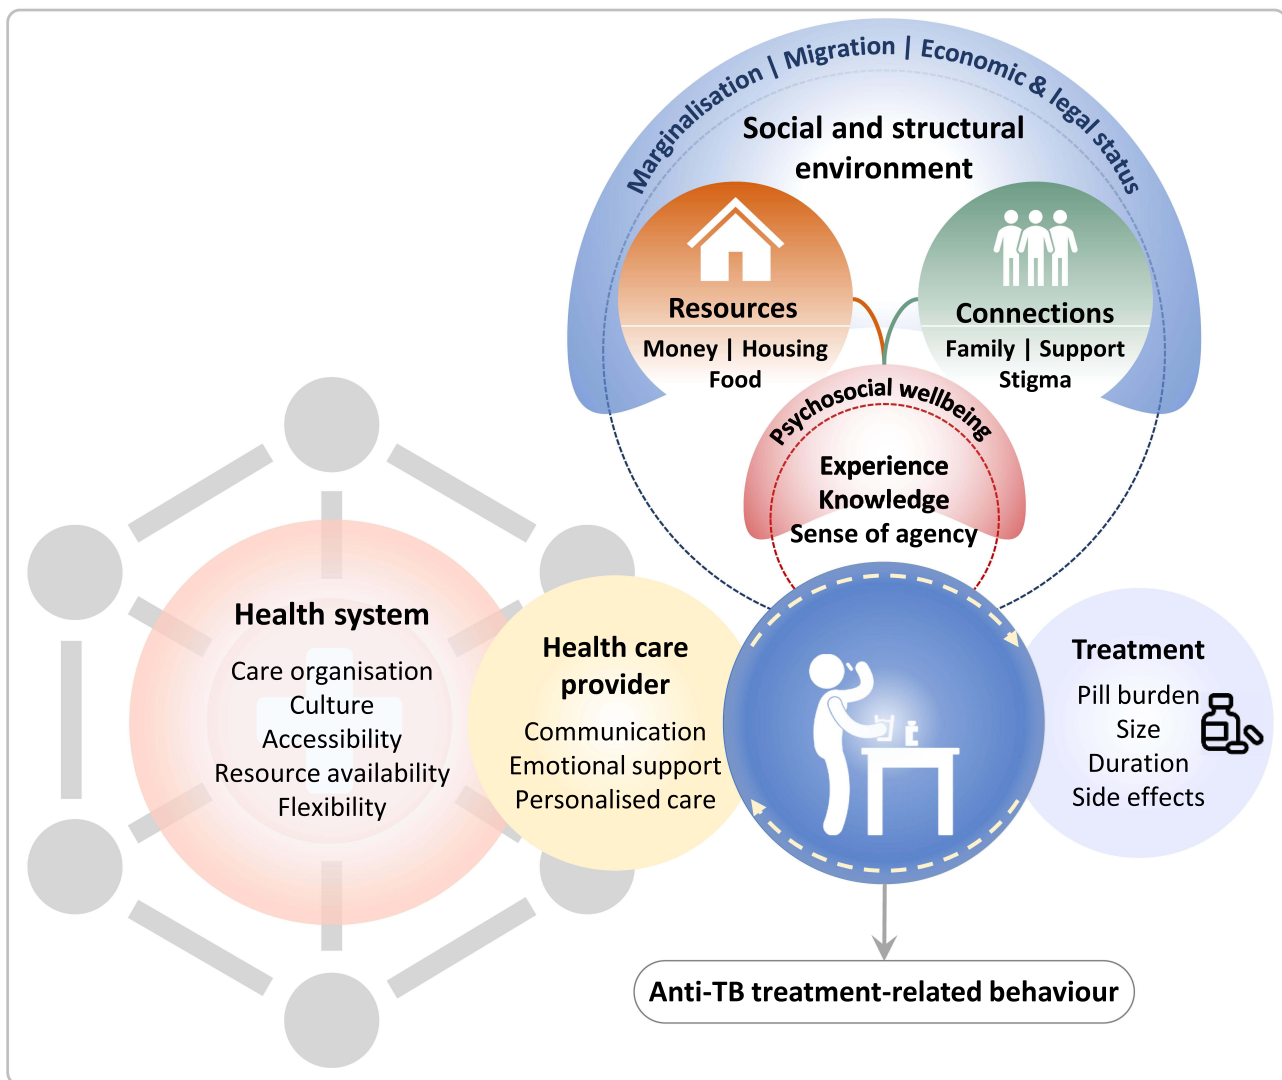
Marginalisation | Migration | Economic & legal status

Social and structural environment

Resources
Money | Housing
Food

Connections
Family | Support
Stigma

Psychosocial wellbeing
Experience
Knowledge
Sense of agency

Health system
Care organisation
Culture
Accessibility
Resource availability
Flexibility

Health care provider
Communication
Emotional support
Personalised care

Treatment
Pill burden
Size
Duration
Side effects

Anti-TB treatment-related behaviour